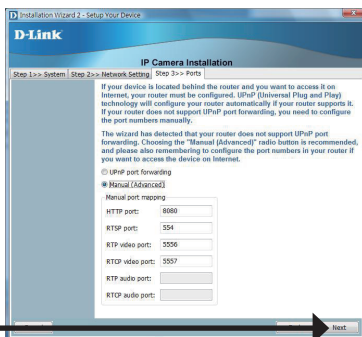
Installation Wizard 2 - Setup Your Device

D-Link

IP Camera Installation

Step 1>> System | Step 2>> Network Setting | Step 3>> Ports

If your device is located behind the router and you want to access it on Internet, your router must be configured. UPnP (Universal Plug and Play) technology will configure your router automatically if your router supports it. If your router does not support UPnP port forwarding, you need to configure the port numbers manually.

The wizard has detected that your router does not support UPnP port forwarding. Choosing the "Manual (Advanced)" radio button is recommended, and please also remembering to configure the port numbers in your router if you want to access the device on Internet.

UPnP port forwarding

Manual (Advanced)

Manual port mapping

| | |
|---|---|
| HTTP port: | 8080 |
| RTSP port: | 554 |
| RTP video port: | 5556 |
| RTCP video port: | 5557 |
| RTP audio port: | |
| RTCP audio port: | |

Next